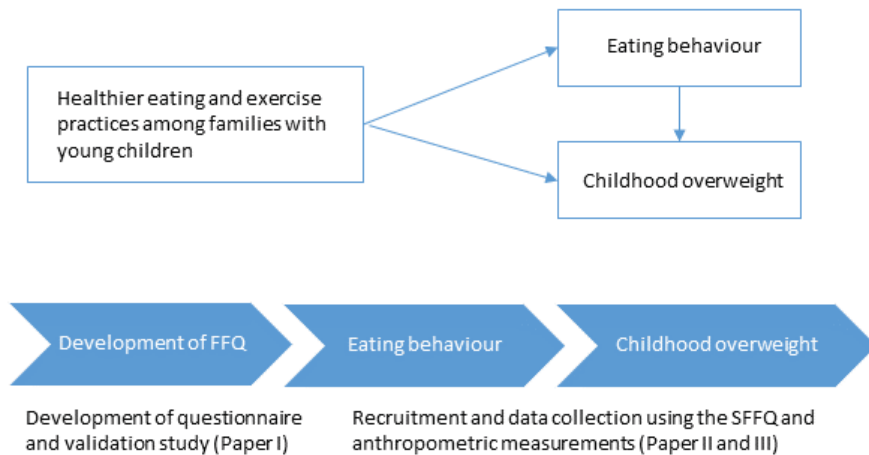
Healthier eating and exercise practices among families with young children

Eating behaviour

Childhood overweight

Development of FFQ

Eating behaviour

Childhood overweight

Development of questionnaire and validation study (Paper I)

Recruitment and data collection using the SFFQ and anthropometric measurements (Paper II and III)